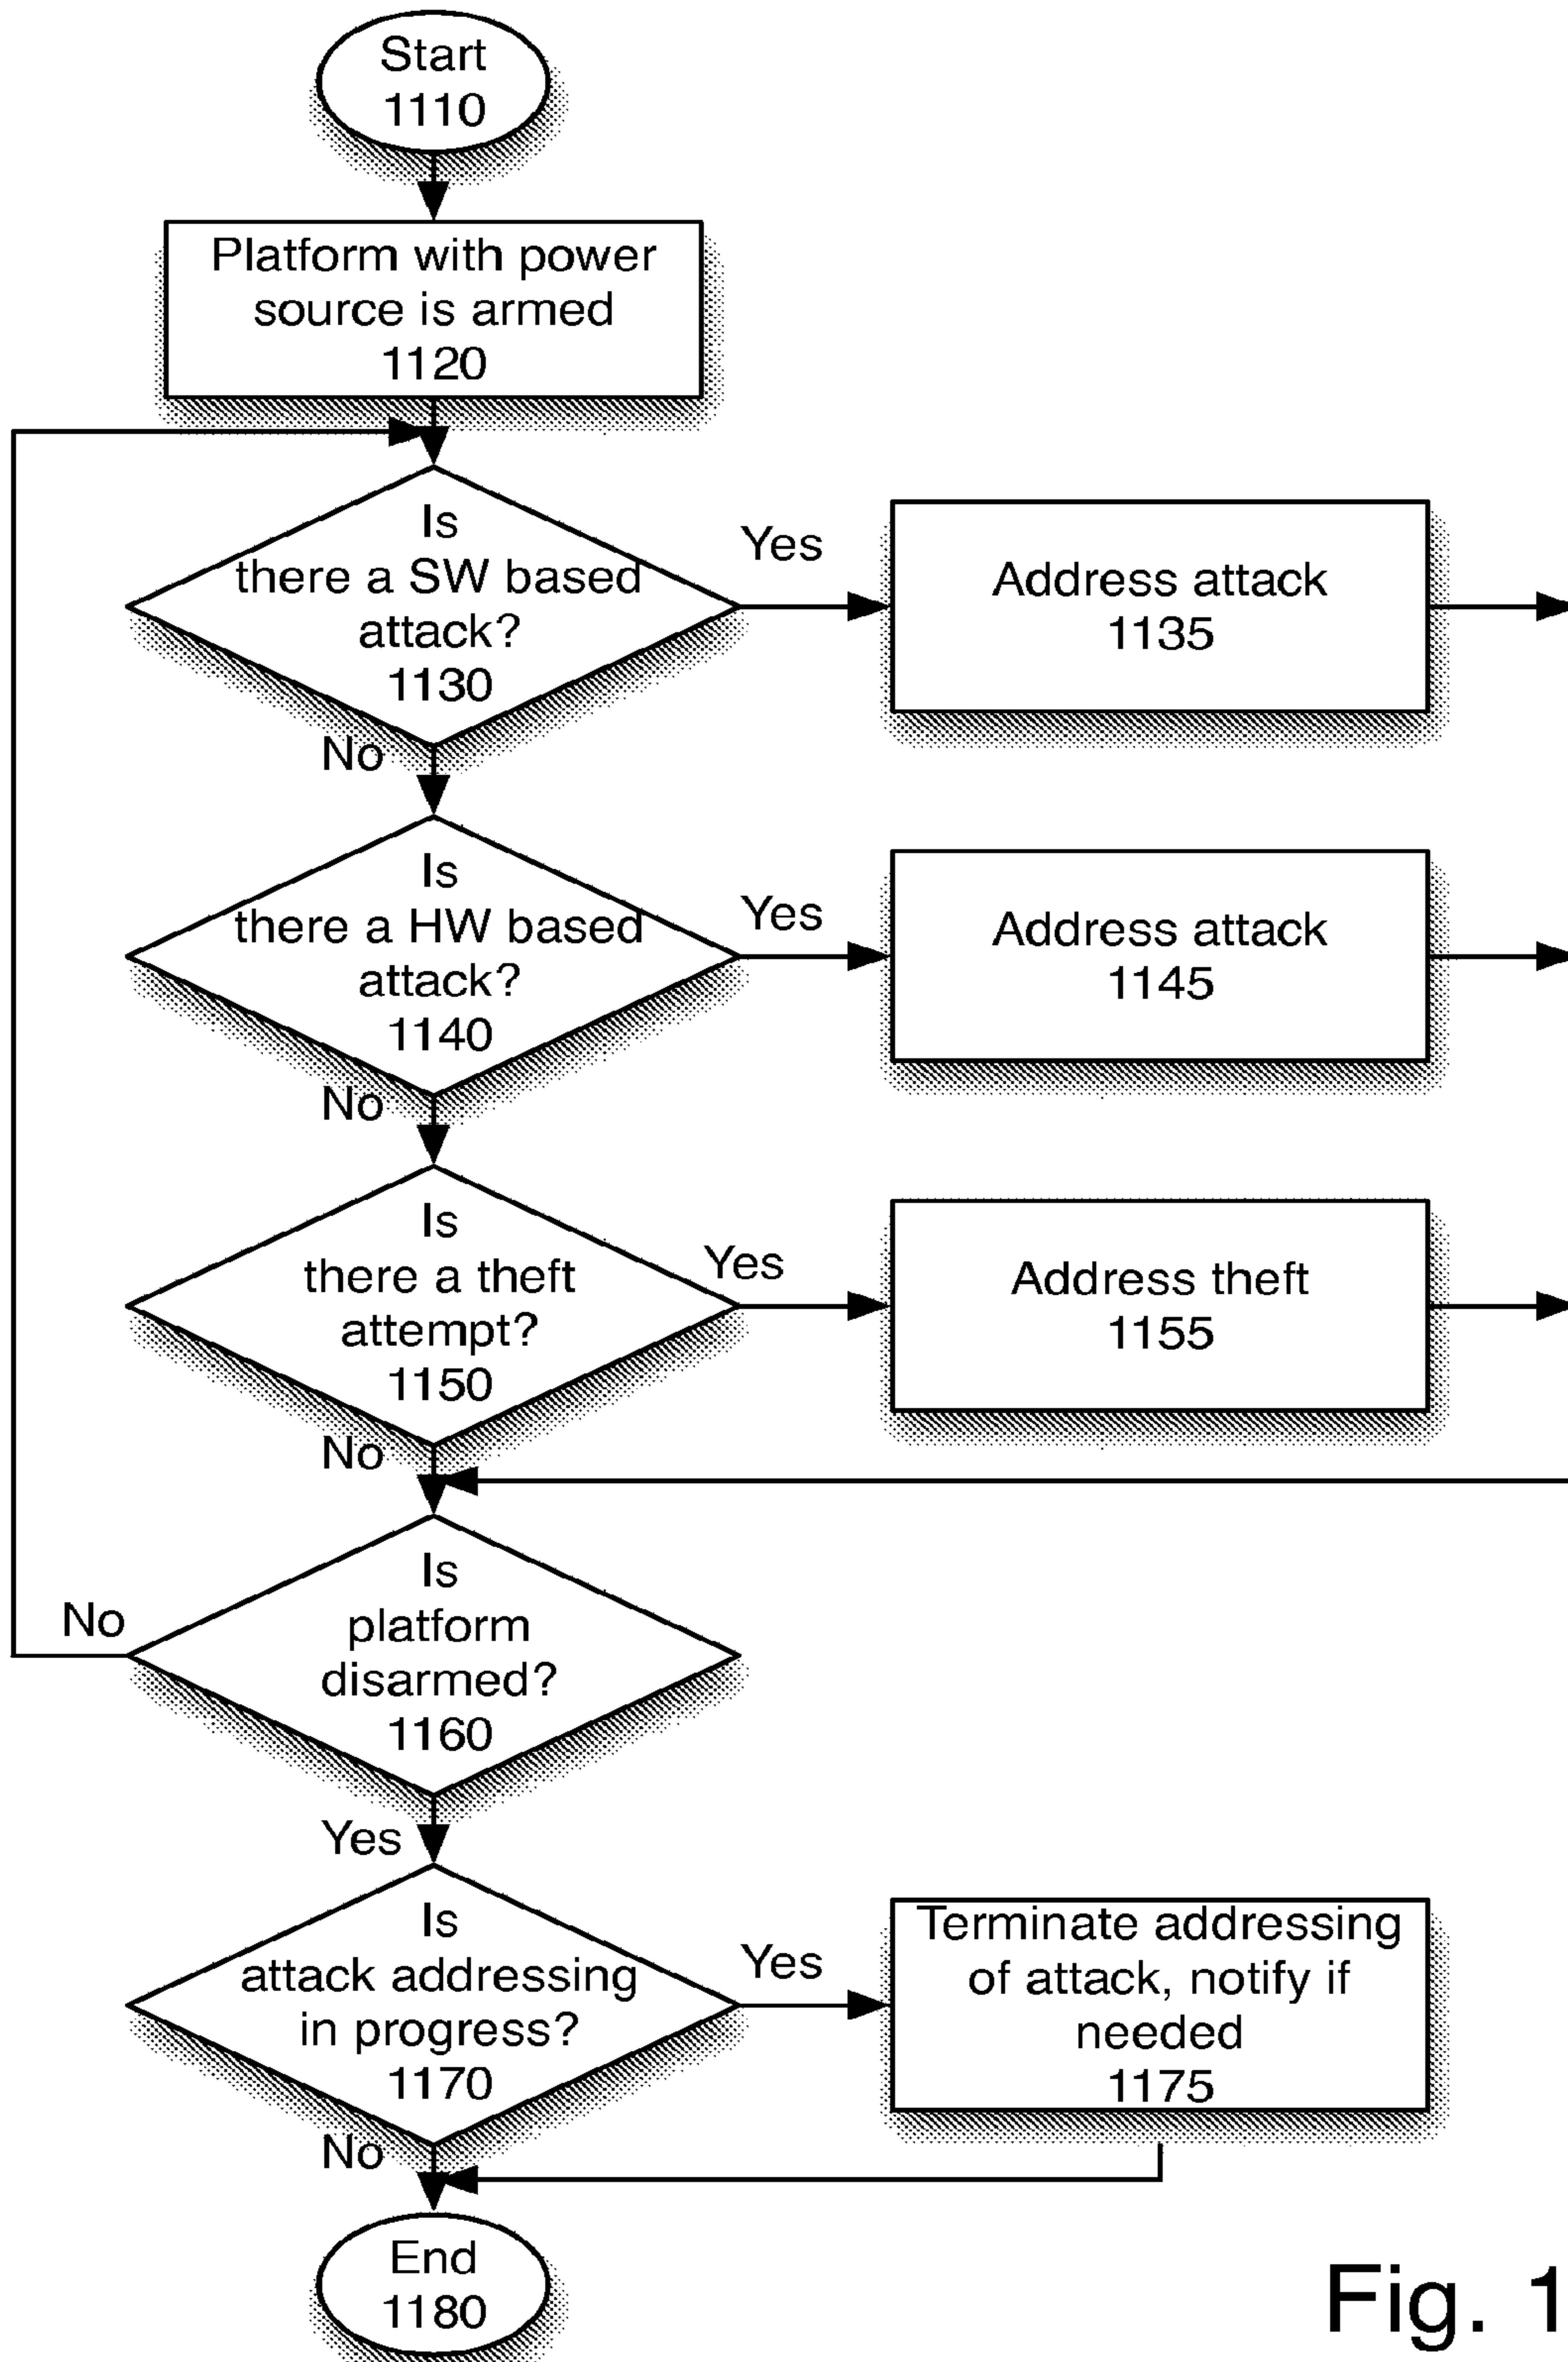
Start
1110

Platform with power source is armed
1120

Is there a SW based attack?
1130

Yes

Address attack
1135

No

Is there a HW based attack?
1140

Yes

Address attack
1145

No

Is there a theft attempt?
1150

Yes

Address theft
1155

No

No

Is platform disarmed?
1160

Yes

Is attack addressing in progress?
1170

Yes

Terminate addressing of attack, notify if needed
1175

No

End
1180

Fig. 1